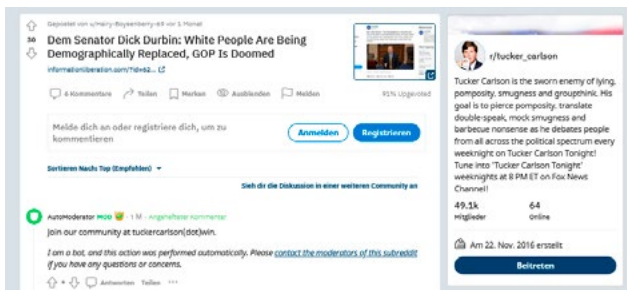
30

Gepostet von u/Mary-Boysenberry-69 vor 1 Monat

Dem Senator Dick Durbin: White People Are Being Demographically Replaced, GOP Is Doomed

informationliberation.com/?id=62...

6 Kommentare   Teilen   Merken   Ausblenden   Melden   91% Upgevoted

Melde dich an oder registriere dich, um zu kommentieren

Anmelden   Registrieren

Sortieren Nach: Top (Empfohlen)

Sieh dir die Diskussion in einer weiteren Community an

AutoModerator MOD · 1 M. · Angehefteter Kommentar

Join our community at tuckercarlson(dot)win.

I am a bot, and this action was performed automatically. Please contact the moderators of this subreddit if you have any questions or concerns.

Antworten   Teilen

r/tucker_carlson

Tucker Carlson is the sworn enemy of lying, pomposity, smugness and groupthink. His goal is to pierce pomposity, translate double-speak, mock smugness and barbecue nonsense as he debates people from all across the political spectrum every weeknight on Tucker Carlson Tonight! Tune into 'Tucker Carlson Tonight' weeknights at 8 PM ET on Fox News Channel!

49.1k
Mitglieder

64
Online

Am 22. Nov. 2016 erstellt

Beitreten